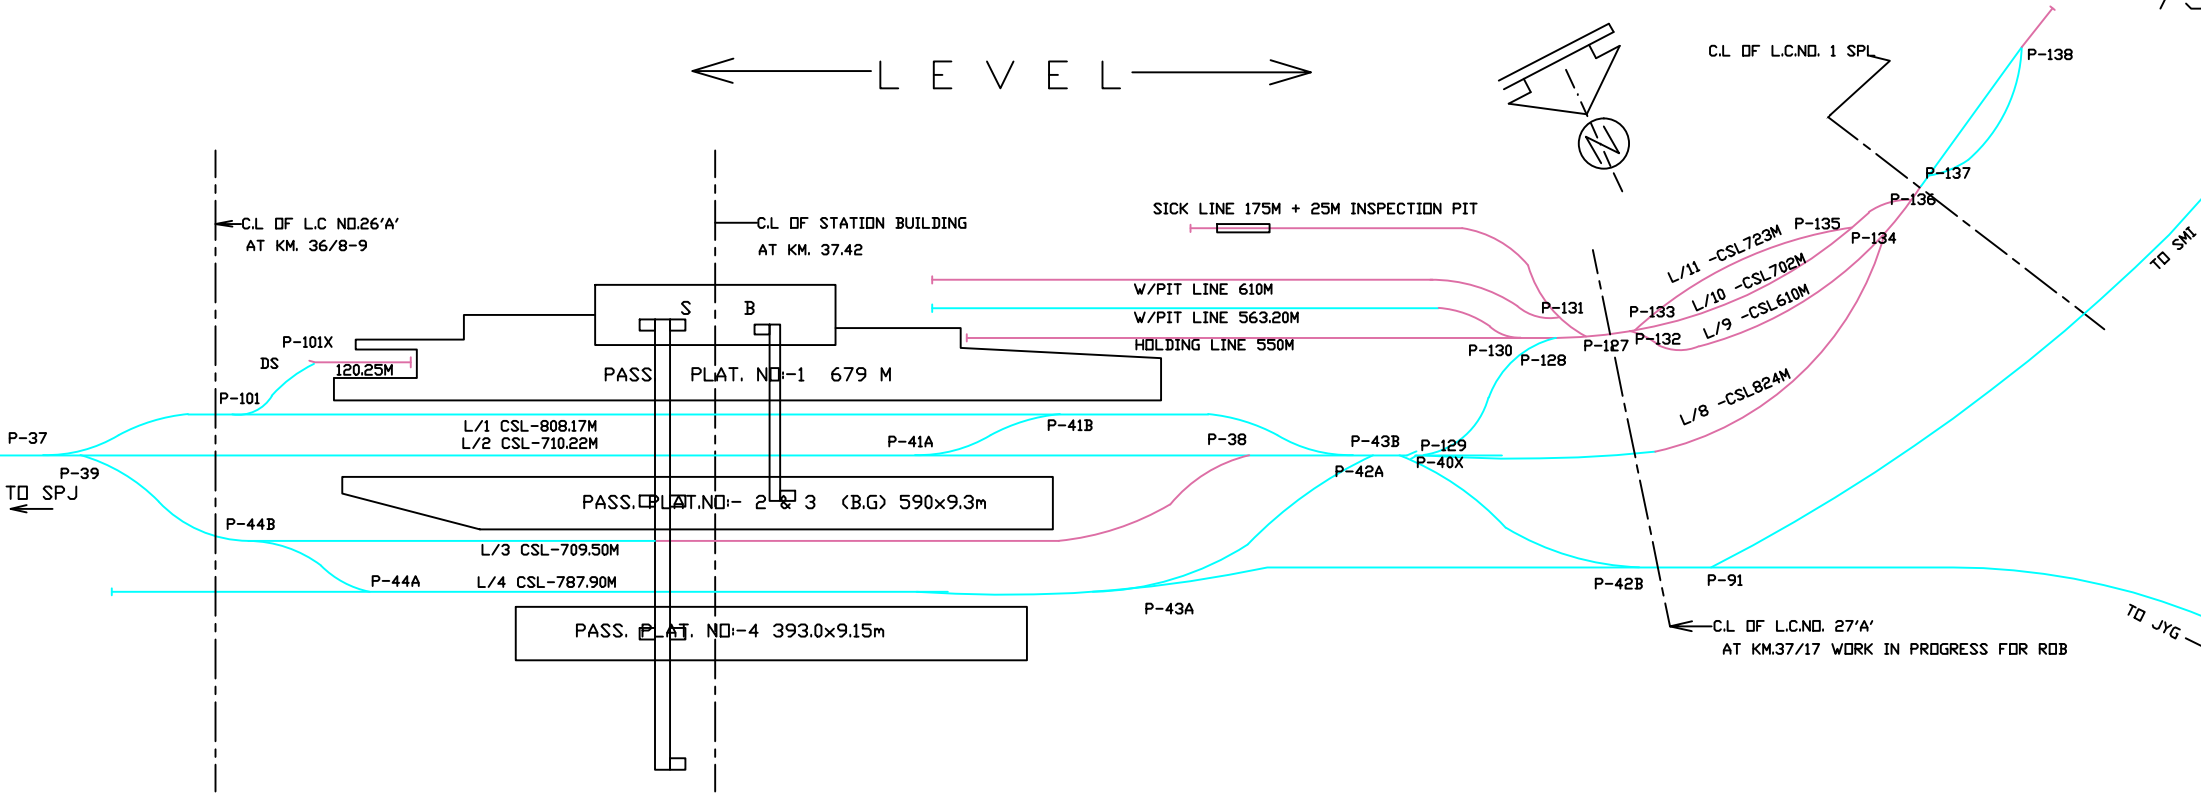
LEVEL

N

C.L OF L.C.NO. 1 SPL

P-138

P-137

P-136

SICK LINE 175M + 25M INSPECTION PIT

C.L OF L.C NO.26'A'
AT KM. 36/8-9

C.L OF STATION BUILDING
AT KM. 37.42

L/11 -CSL723M

P-135

P-134

L/10 -CSL702M

L/9 -CSL610M

W/PIT LINE 610M

W/PIT LINE 563.20M

HOLDING LINE 550M

P-131

P-133

P-132

P-127

P-130

P-128

TO SMI

S

B

P-101X

DS

120.25M

PASS PLAT. NO:-1 679 M

P-101

L/8 -CSL824M

P-37

L/1 CSL-808.17M
L/2 CSL-710.22M

P-41A

P-41B

P-38

P-43B

P-129

P-40X

P-42A

P-39

TO SPJ

PASS. PLAT.NO:- 2 & 3 (B.G) 590x9.3m

P-44B

L/3 CSL-709.50M

P-44A

L/4 CSL-787.90M

P-42B

P-91

P-43A

PASS. PLAT. NO:-4 393.0x9.15m

C.L OF L.C.NO. 27'A'
AT KM.37/17 WORK IN PROGRESS FOR ROB

TO JYG